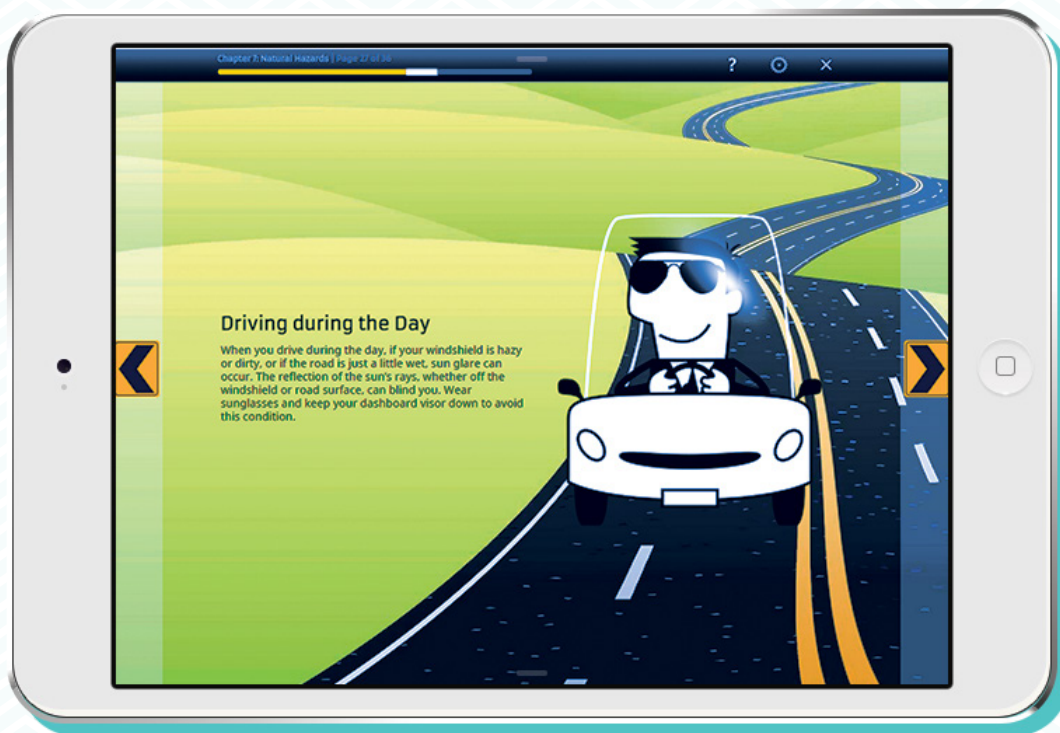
Chapter 7: Natural Hazards | Page 27 of 30

?

×

Driving during the Day

When you drive during the day, if your windshield is hazy or dirty, or if the road is just a little wet, sun glare can occur. The reflection of the sun's rays, whether off the windshield or road surface, can blind you. Wear sunglasses and keep your dashboard visor down to avoid this condition.